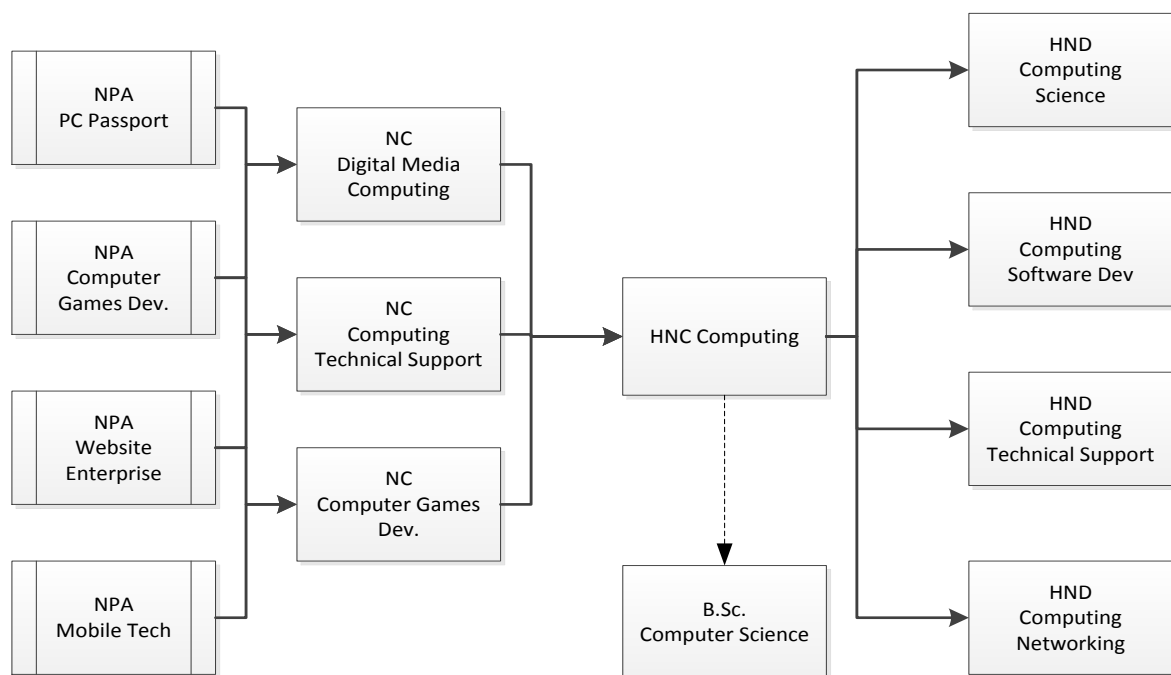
NPA
PC Passport

NPA
Computer
Games Dev.

NPA
Website
Enterprise

NPA
Mobile Tech

NC
Digital Media
Computing

NC
Computing
Technical Support

NC
Computer Games
Dev.

HNC Computing

B.Sc.
Computer Science

HND
Computing
Science

HND
Computing
Software Dev

HND
Computing
Technical Support

HND
Computing
Networking